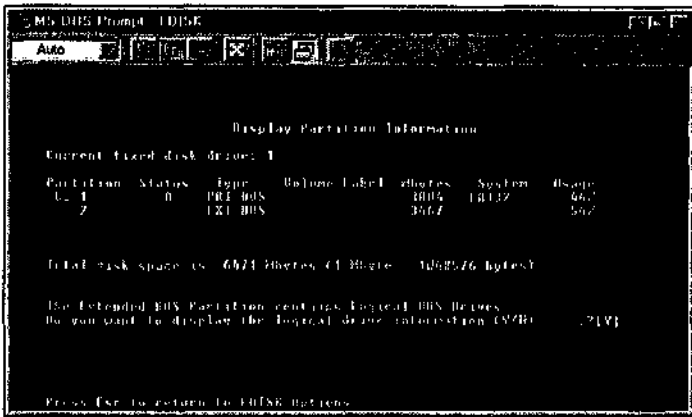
MS-DOS Prompt - FDISK

Auto

Display Partition Information

Current fixed disk drive: 1

| Partition | Status | Type | Volume Label | Mbytes | System | Usage |
|---|---|---|---|---|---|---|
| C: 1 | A | PRI DOS | | 3004 | FAT32 | 46% |
| 2 | | EXT DOS | | 3567 | | 54% |

Total disk space is 6571 Mbytes (1 Mbyte = 1048576 bytes)

The Extended DOS Partition contains Logical DOS Drives.
Do you want to display the logical drive information (Y/N).....?[Y]

Press Esc to return to FDISK Options